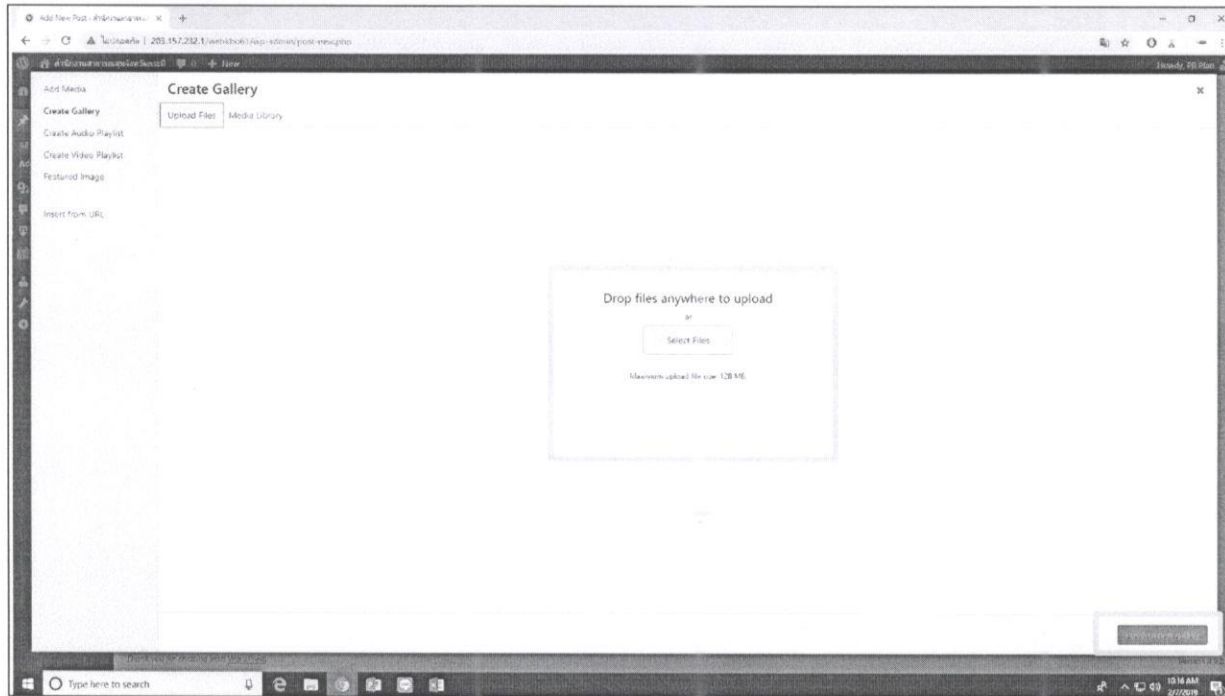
Add New Post ‹ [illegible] ×

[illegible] | 203.157.232.1/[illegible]/wp-admin/post-new.php

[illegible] 0 + New

Howdy, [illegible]

Add Media
Create Gallery
Create Audio Playlist
Create Video Playlist
Featured Image

Insert from URL

Create Gallery

×

Upload Files
Media Library

Drop files anywhere to upload

or

Select Files

Maximum upload file size: 128 MB.

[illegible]

Type here to search

10:14 AM
2/7/2019